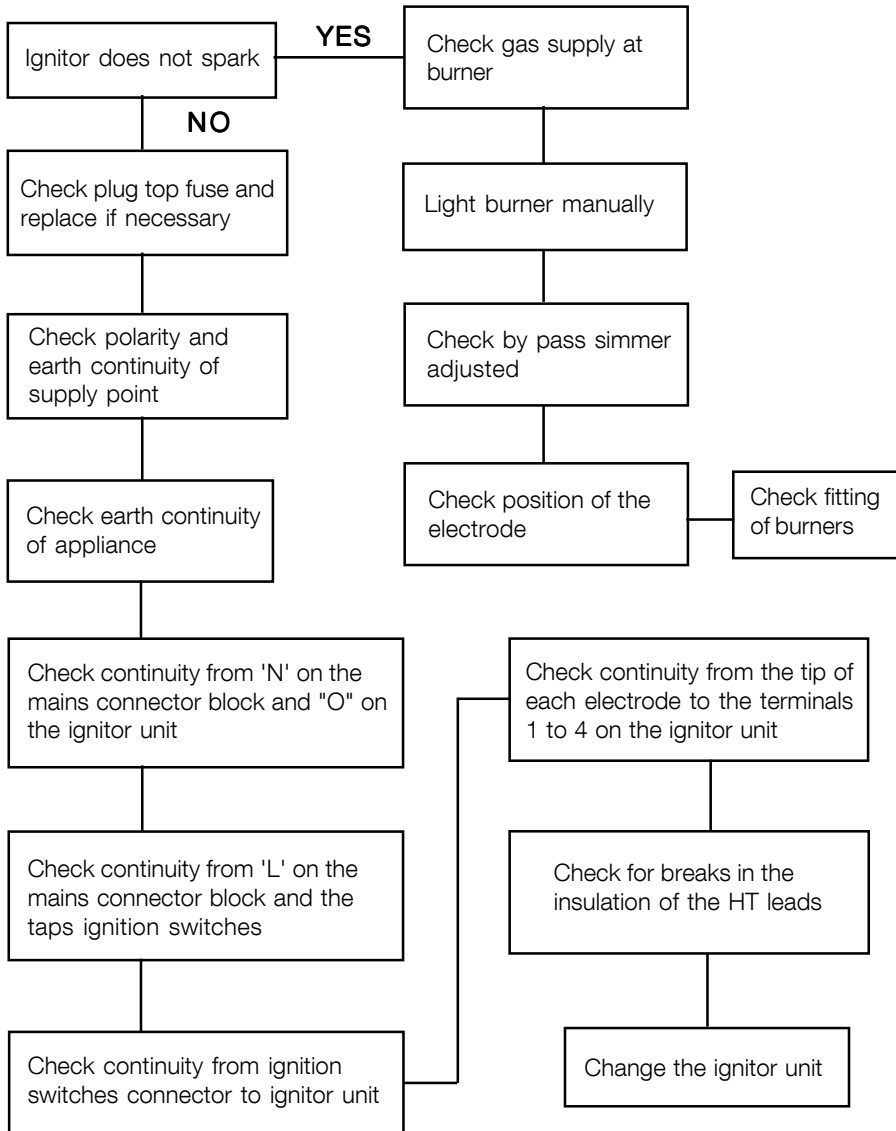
Ignitor does not spark

YES

Check gas supply at burner

NO

Check plug top fuse and replace if necessary

Light burner manually

Check polarity and earth continuity of supply point

Check by pass simmer adjusted

Check position of the electrode

Check fitting of burners

Check earth continuity of appliance

Check continuity from 'N' on the mains connector block and "O" on the ignitor unit

Check continuity from 'L' on the mains connector block and the taps ignition switches

Check continuity from ignition switches connector to ignitor unit

Check continuity from the tip of each electrode to the terminals 1 to 4 on the ignitor unit

Check for breaks in the insulation of the HT leads

Change the ignitor unit